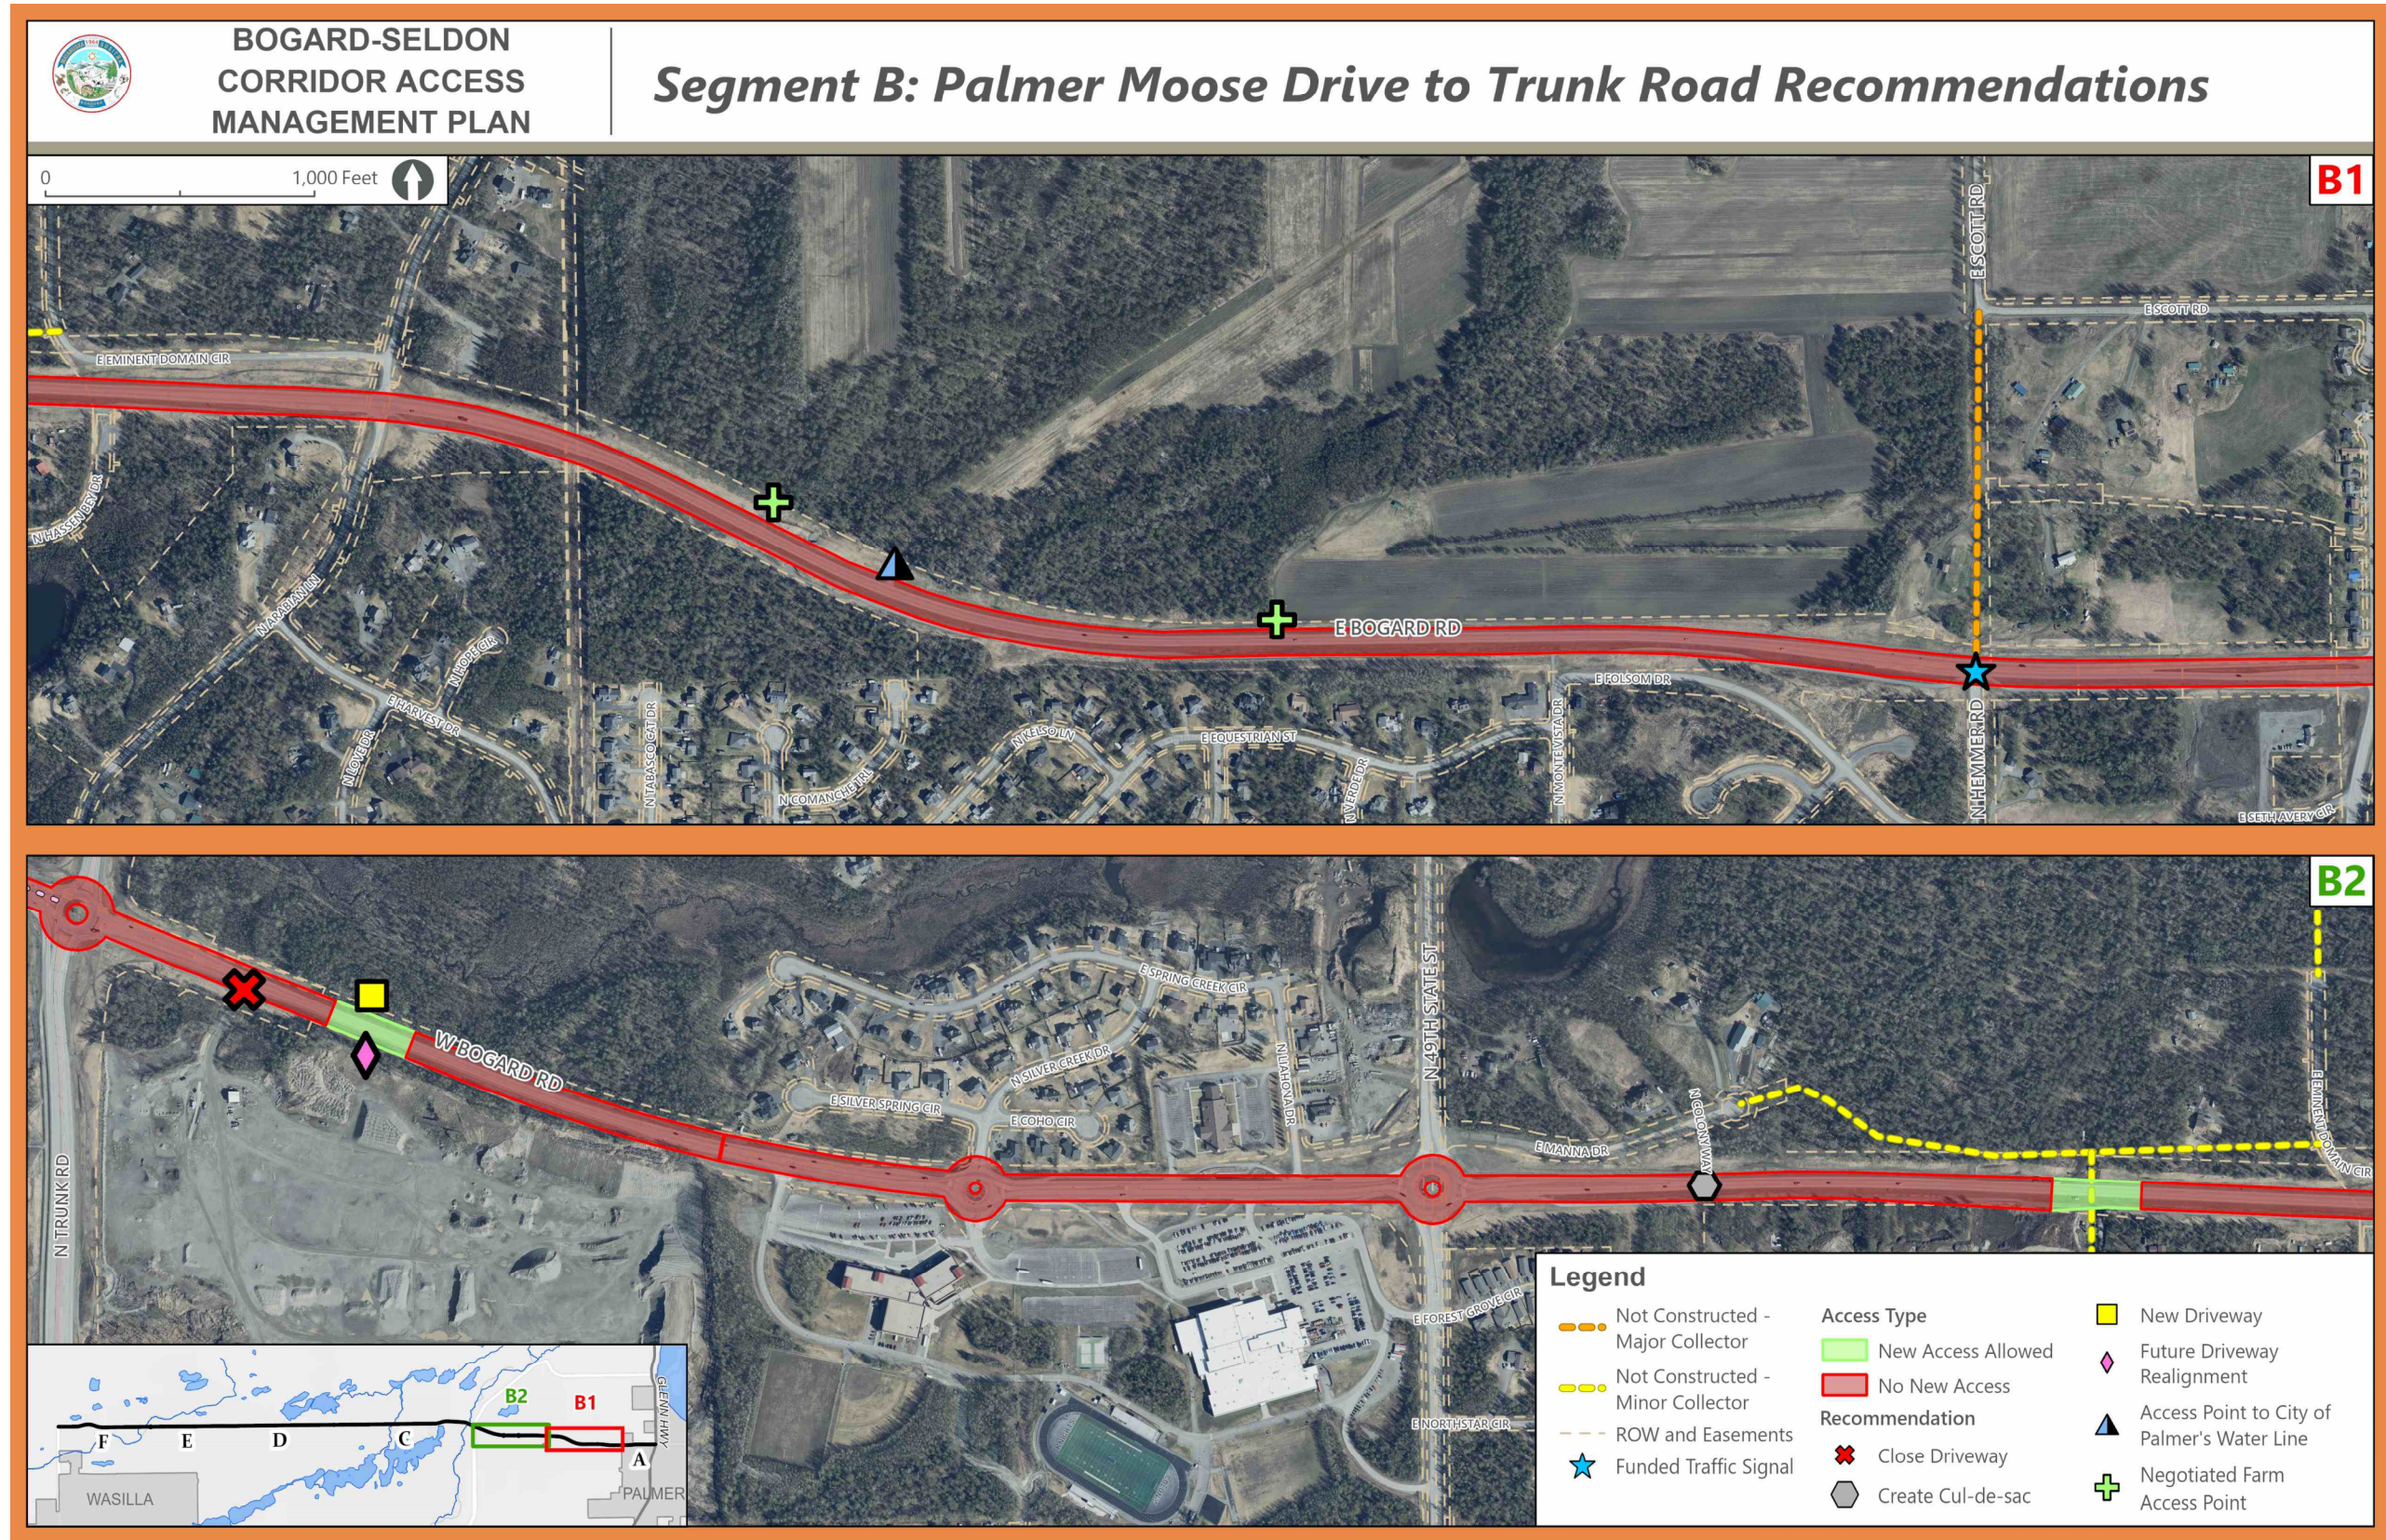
BOGARD-SELDON CORRIDOR ACCESS MANAGEMENT PLAN

Segment B: Palmer Moose Drive to Trunk Road Recommendations

0 1,000 Feet

B1

E EMINENT DOMAIN CIR
E SCOTT RD
E SCOTT RD
N HASSEN LEY DR
N PARADIAN LN
E HARVEST DR
E BOGARD RD
E FOLSOM DR
E EQUESTRIAN ST
N COMANCHE PL
N HEMMER RD
E SETH AVERY CIR

B2

W BOGARD RD
N TRUNK RD
E SPRING CREEK CIR
N SILVER CREEK DR
E SILVER SPRING CIR
E COHO CIR
N STATE ST
E MANNA DR
E FOREST GROVE CIR
E NORTHSTAR CIR
E EMINENT DOMAIN CIR

B2 B1
F E D C A
WASILLA
PALMER
GLENN HWY

Legend
Not Constructed - Major Collector
Not Constructed - Minor Collector
ROW and Easements
Funded Traffic Signal
Access Type
New Access Allowed
No New Access
Recommendation
Close Driveway
Create Cul-de-sac
New Driveway
Future Driveway Realignment
Access Point to City of Palmer's Water Line
Negotiated Farm Access Point